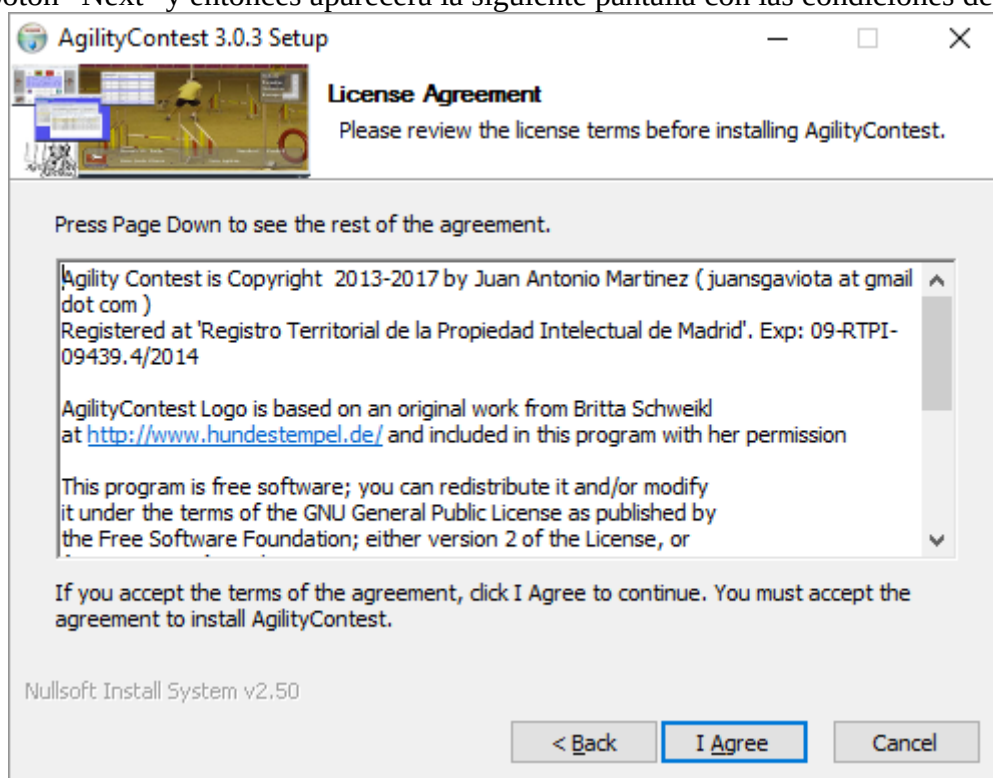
botón "Next" y entonces aparecerá la siguiente pantalla con las condiciones de

AgilityContest 3.0.3 Setup

License Agreement

Please review the license terms before installing AgilityContest.

Press Page Down to see the rest of the agreement.

Agility Contest is Copyright 2013-2017 by Juan Antonio Martinez ( juansgaviota at gmail dot com )
Registered at 'Registro Territorial de la Propiedad Intelectual de Madrid'. Exp: 09-RTPI-09439.4/2014

AgilityContest Logo is based on an original work from Britta Schweikl at http://www.hundestempel.de/ and included in this program with her permission

This program is free software; you can redistribute it and/or modify it under the terms of the GNU General Public License as published by the Free Software Foundation; either version 2 of the License, or

If you accept the terms of the agreement, click I Agree to continue. You must accept the agreement to install AgilityContest.

Nullsoft Install System v2.50

< Back
I Agree
Cancel